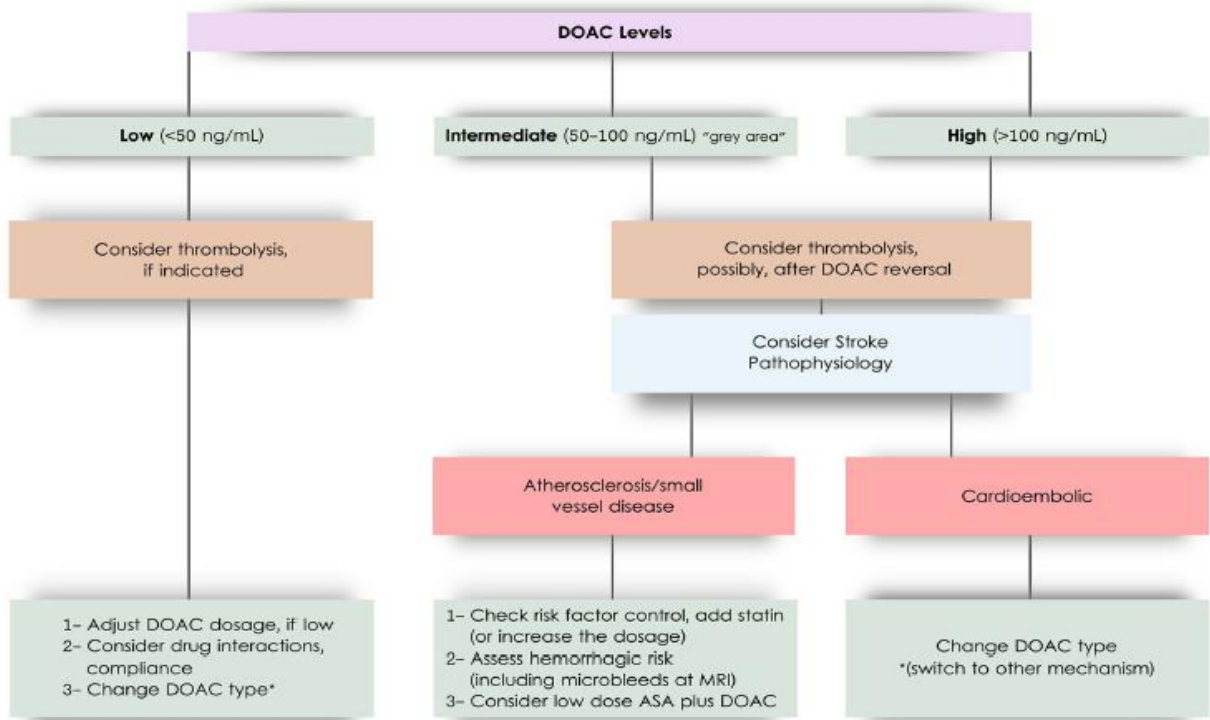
DOAC Levels

Low (<50 ng/mL)

Intermediate (50–100 ng/mL) "grey area"

High (>100 ng/mL)

Consider thrombolysis, if indicated

Consider thrombolysis, possibly, after DOAC reversal

Consider Stroke Pathophysiology

Atherosclerosis/small vessel disease

Cardioembolic

1- Adjust DOAC dosage, if low
2- Consider drug interactions, compliance
3- Change DOAC type*

1- Check risk factor control, add statin (or increase the dosage)
2- Assess hemorrhagic risk (including microbleeds at MRI)
3- Consider low dose ASA plus DOAC

Change DOAC type
*(switch to other mechanism)